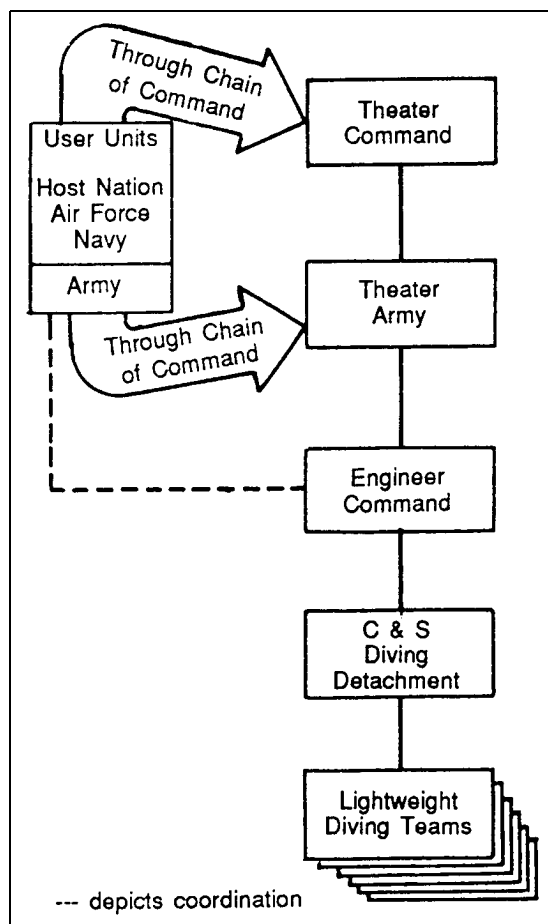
Through Chain of Command

Theater Command

User Units

Host Nation Air Force Navy

Army

Theater Army

Through Chain of Command

Engineer Command

C & S Diving Detachment

Lightweight Diving Teams

--- depicts coordination